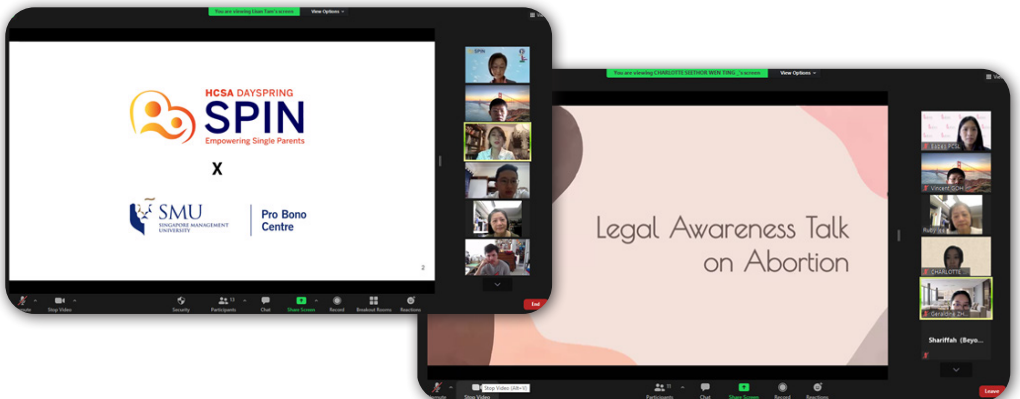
You are viewing Chan Tam's screen
View Options

HCSA DAYSPRING
SPIN
Empowering Single Parents

X

SMU
SINGAPORE MANAGEMENT UNIVERSITY

Pro Bono Centre

2

SPIN

Stop Video
Security
Participants 13
Chat
Share Screen
Record
Breakout Rooms
Reactions
End

You are viewing CHARLOTTE SEETHOR WEN TING_'s screen
View Options

Legal Awareness Talk on Abortion

Vincent GOH
CHARLOTTE
Geraldine ZH...
Shariffah (Beyo...

Stop Video (Alt+V)
Stop Video
Participants 31
Chat
Share Screen
Record
Reactions
Leave